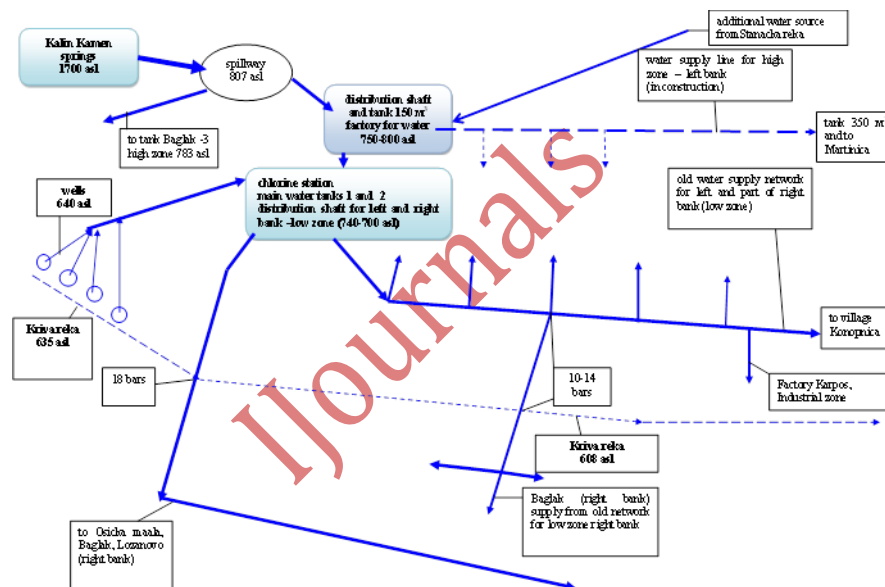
Kalin Kamen springs 1700 asl

spillway 807 asl

additional water source from Stanacka reka

water supply line for high zone – left bank (in construction)

distribution shaft and tank 150 m³ factory for water 750-800 asl

tank 350 m and to Martinica

to tank Baghlk -3 high zone 783 asl

wells 640 asl

chlorine station main water tanks 1 and 2 distribution shaft for left and right bank –low zone (740-700 asl)

old water supply network for left and part of right bank (low zone)

Kriva reka 635 asl

to village Konopnica

18 bars

10-14 bars

Factory Karpos, Industrial zone

Kriva reka 608 asl

Baglak (right bank) supply from old network for low zone right bank

to Osiche maalı, Baghlk, Lozanovo (right bank)

IJournals